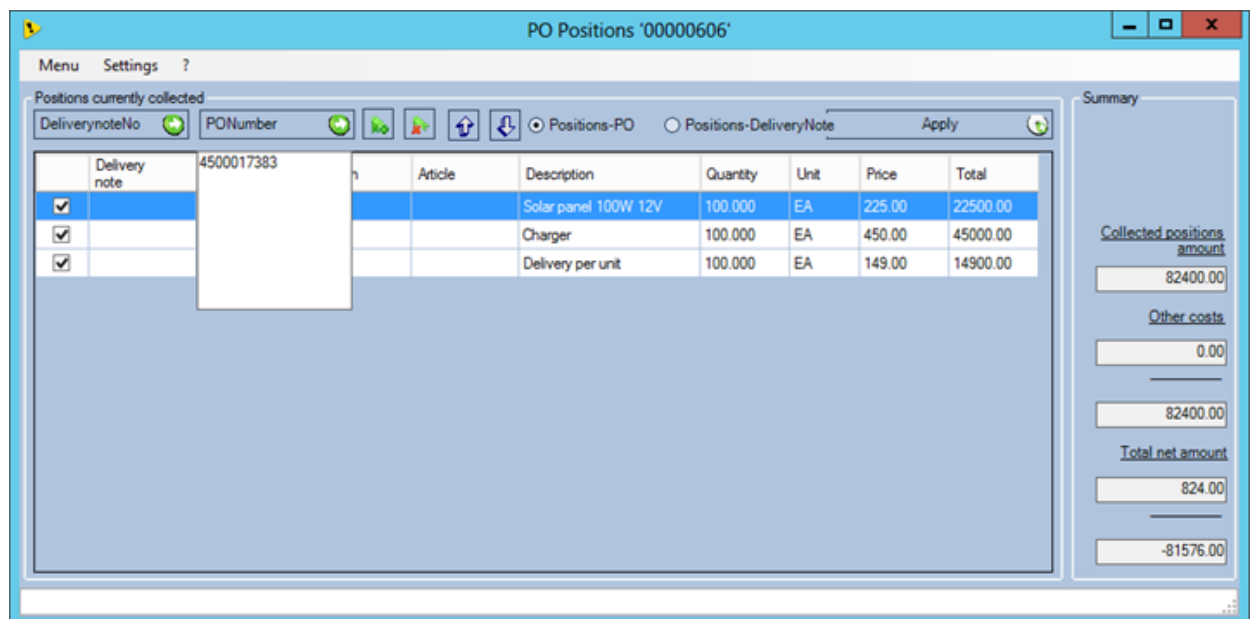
PO Positions '00000606'

Menu Settings ?

Positions currently collected

DeliverynoteNo PONumber Positions-PO Positions-DeliveryNote Apply

4500017383

| | Delivery note | n | Article | Description | Quantity | Unit | Price | Total |
|---|---|---|---|---|---|---|---|---|
| ☑ | | | | Solar panel 100W 12V | 100.000 | EA | 225.00 | 22500.00 |
| ☑ | | | | Charger | 100.000 | EA | 450.00 | 45000.00 |
| ☑ | | | | Delivery per unit | 100.000 | EA | 149.00 | 14900.00 |

Summary

Collected positions amount

82400.00

Other costs

0.00

82400.00

Total net amount

824.00

-81576.00